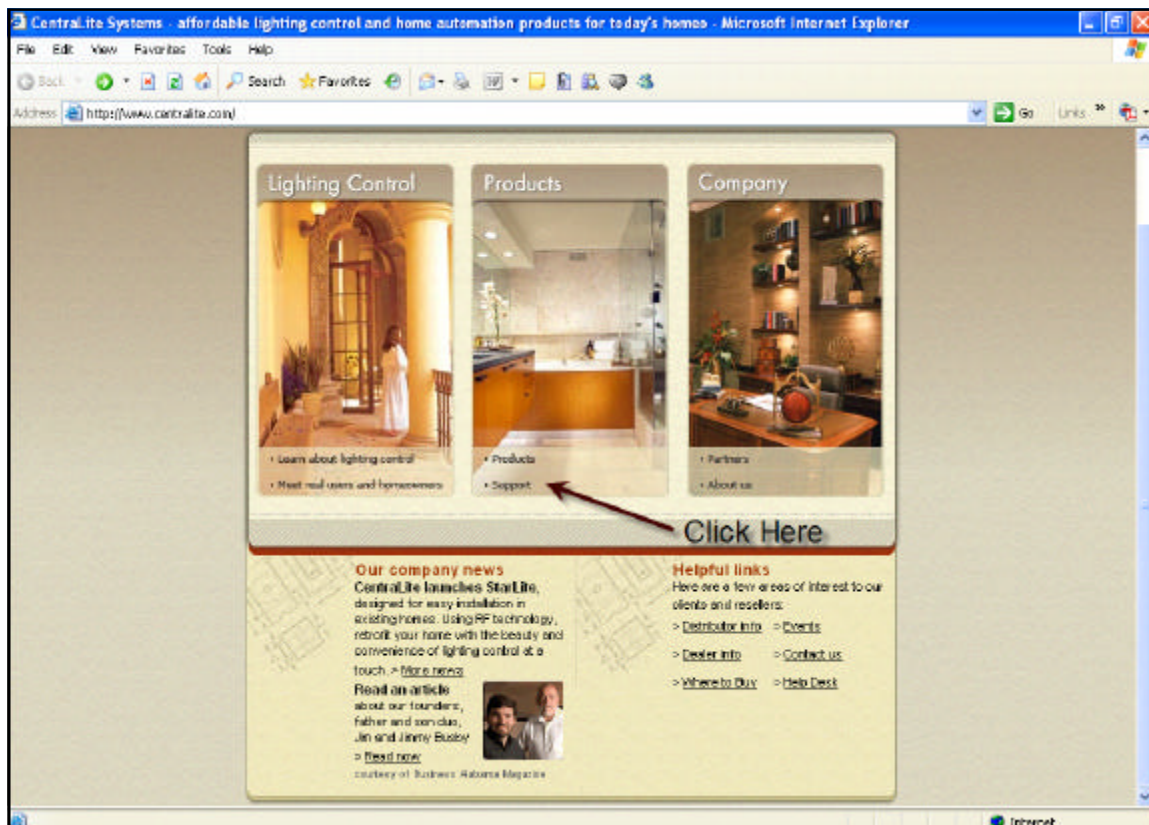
CentraLite Systems - affordable lighting control and home automation products for today's homes - Microsoft Internet Explorer

File Edit View Favorites Tools Help

Back Search Favorites

Address http://www.centralite.com/ Go Links

Lighting Control

Products

Company

• Learn about lighting control
• Meet real users and homeowners

• Products
• Support

• Partners
• About us

Click Here

Our company news
CentraLite launches StarLite, designed for easy installation in existing homes. Using RF technology, retrofit your home with the beauty and convenience of lighting control at a touch. > More news

Read an article about our founders, father and son duo, Jim and Jimmy Busby
> Read now
courtesy of Business Alabama Magazine

Helpful links
Here are a few areas of interest to our clients and resellers:
> Distributor info > Events
> Dealer info > Contact us
> Where to Buy > Help Desk

Internet